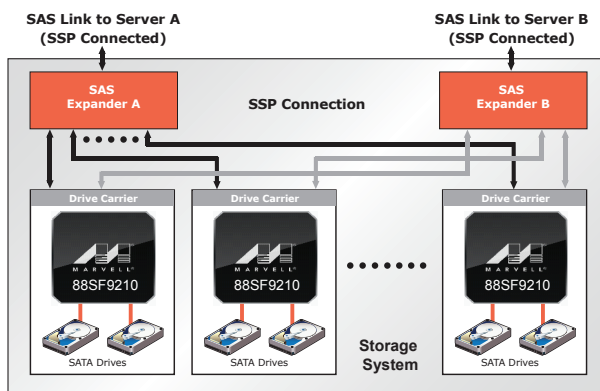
SAS Link to Server A
(SSP Connected)

SAS Link to Server B
(SSP Connected)

SAS
Expander A

SSP Connection

SAS
Expander B

Drive Carrier

MARVELL
88SF9210

SATA Drives

Drive Carrier

MARVELL
88SF9210

SATA Drives

Drive Carrier

MARVELL
88SF9210

SATA Drives

Storage
System